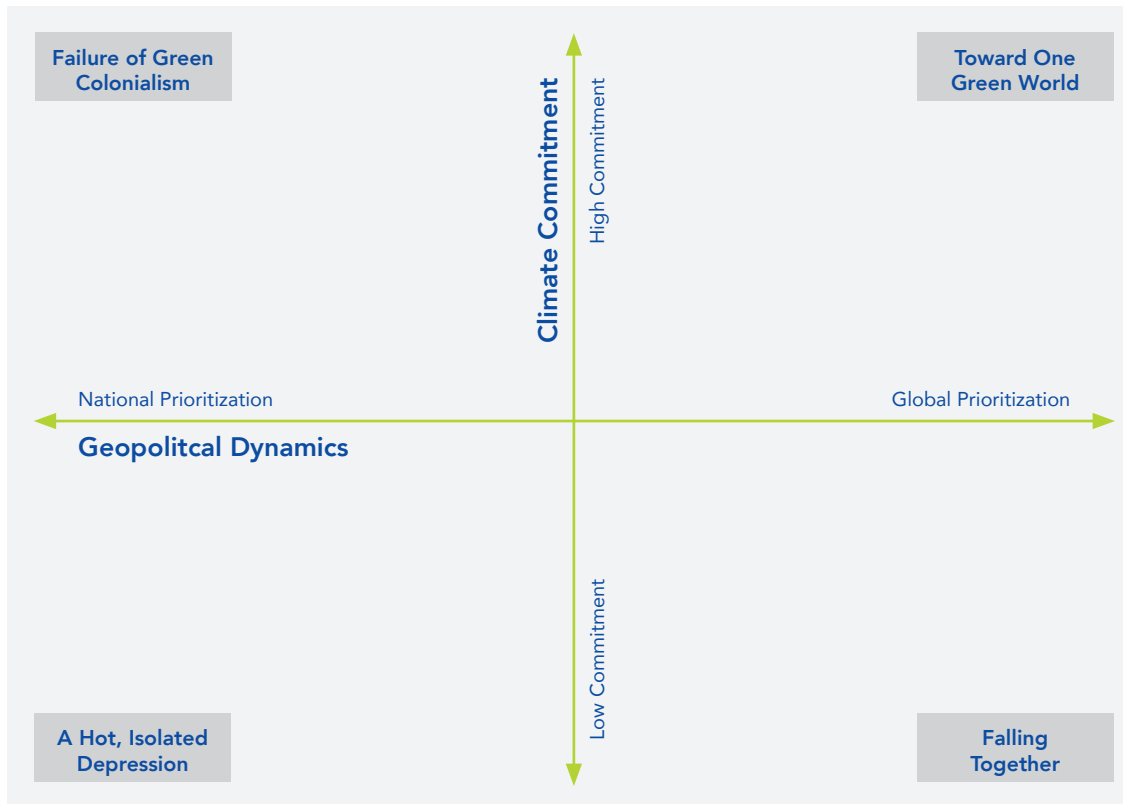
Failure of Green Colonialism

Toward One Green World

Climate Commitment

High Commitment

National Prioritization

Global Prioritization

Geopolitcal Dynamics

Low Commitment

A Hot, Isolated Depression

Falling Together